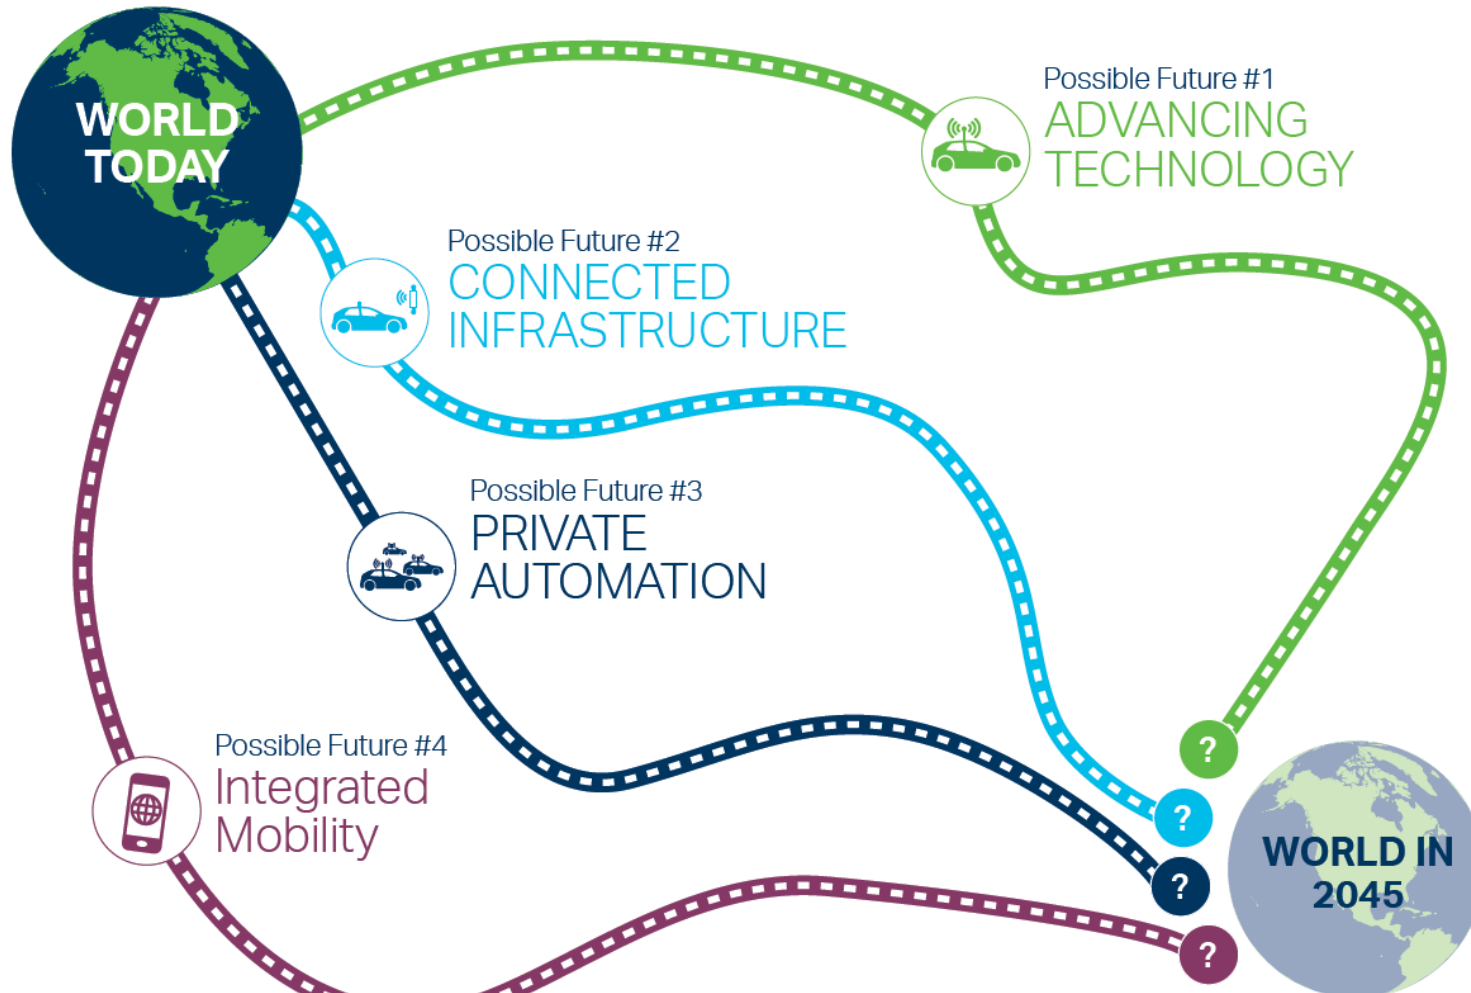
WORLD TODAY

Possible Future #1
ADVANCING TECHNOLOGY

Possible Future #2
CONNECTED INFRASTRUCTURE

Possible Future #3
PRIVATE AUTOMATION

Possible Future #4
Integrated Mobility

?

?

?

?

WORLD IN 2045